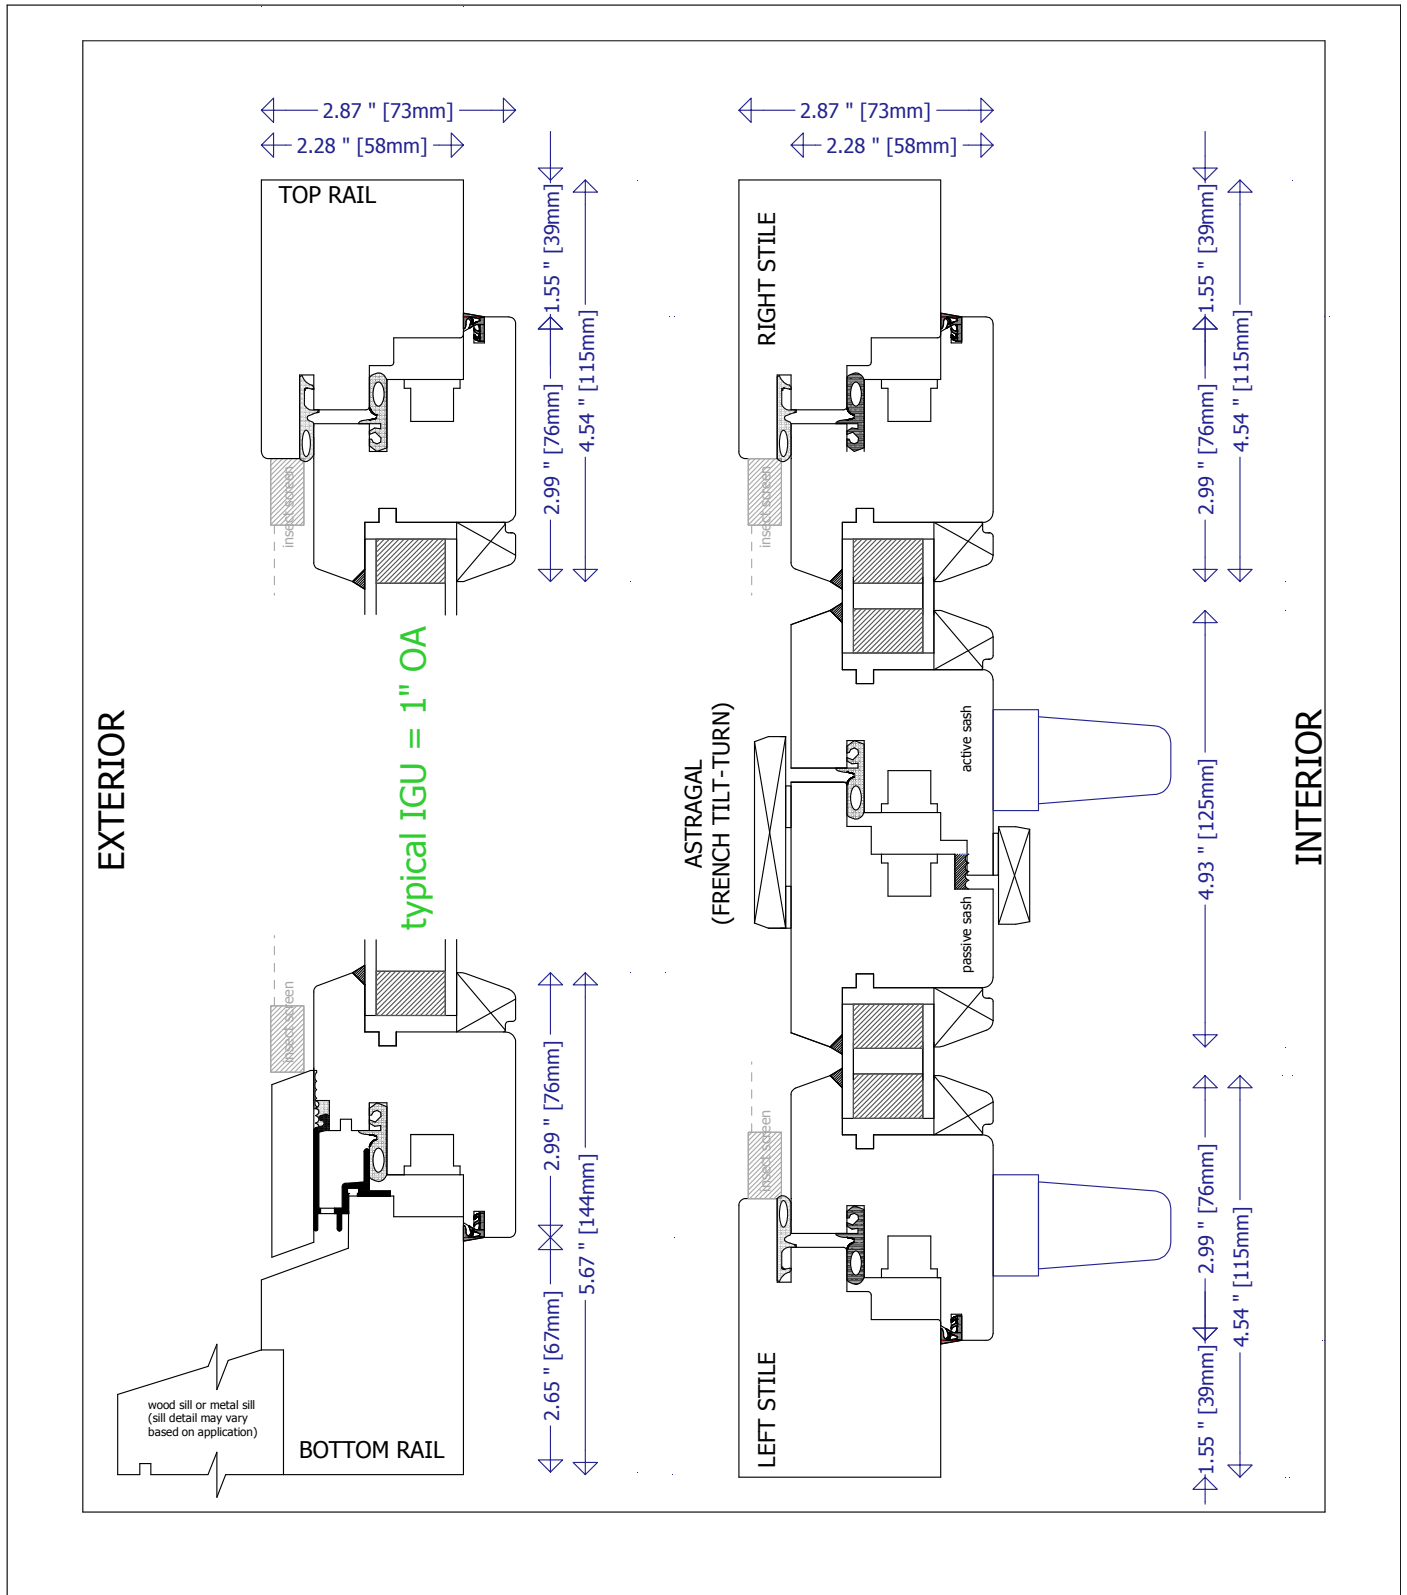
2.87 " [73mm]
2.28 " [58mm]
TOP RAIL
insect screen
1.55 " [39mm]
2.99 " [76mm]
4.54 " [115mm]

2.87 " [73mm]
2.28 " [58mm]
RIGHT STILE
insect screen
1.55 " [39mm]
2.99 " [76mm]
4.54 " [115mm]

EXTERIOR

typical IGU = 1" OA

ASTRAGAL
(FRENCH TILT-TURN)

active sash
passive sash

4.93 " [125mm]

INTERIOR

insect screen
2.99 " [76mm]
2.65 " [67mm]
5.67 " [144mm]
wood sill or metal sill (sill detail may vary based on application)
BOTTOM RAIL

insect screen
LEFT STILE
2.99 " [76mm]
1.55 " [39mm]
4.54 " [115mm]